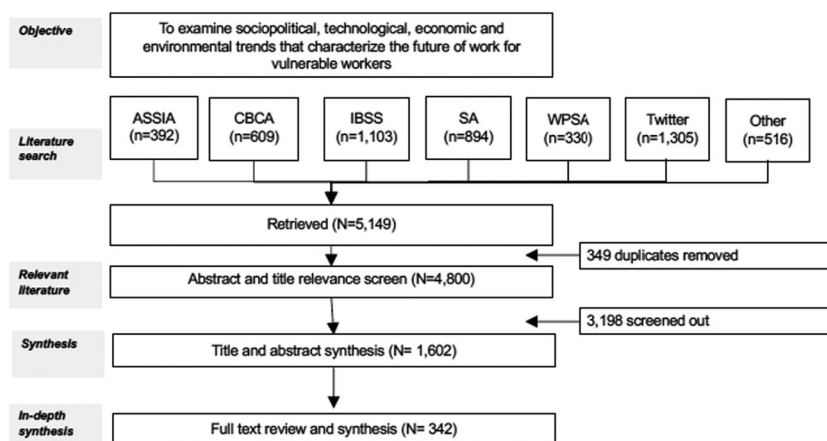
Objective

To examine sociopolitical, technological, economic and environmental trends that characterize the future of work for vulnerable workers

Literature search

ASSIA (n=392)

CBCA (n=609)

IBSS (n=1,103)

SA (n=894)

WPSA (n=330)

Twitter (n=1,305)

Other (n=516)

Retrieved (N=5,149)

349 duplicates removed

Relevant literature

Abstract and title relevance screen (N=4,800)

3,198 screened out

Synthesis

Title and abstract synthesis (N= 1,602)

In-depth synthesis

Full text review and synthesis (N= 342)